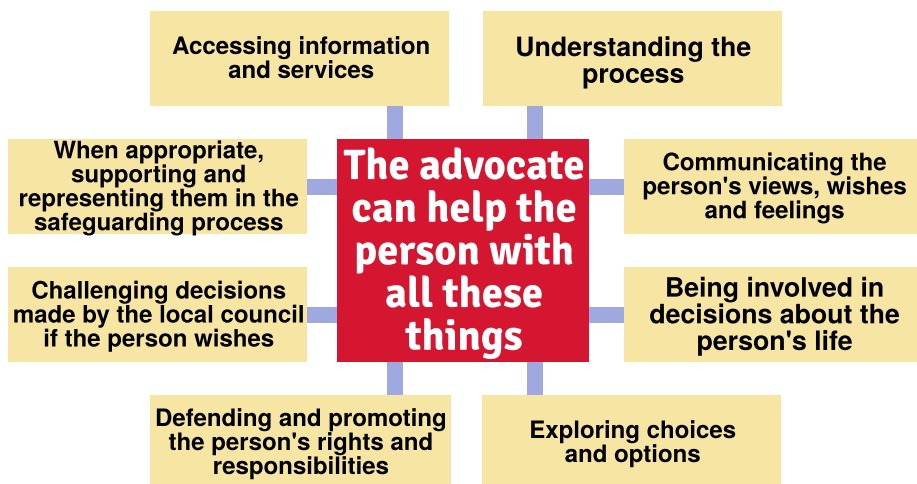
The advocate can help the person with all these things

Accessing information and services

Understanding the process

When appropriate, supporting and representing them in the safeguarding process

Communicating the person's views, wishes and feelings

Challenging decisions made by the local council if the person wishes

Being involved in decisions about the person's life

Defending and promoting the person's rights and responsibilities

Exploring choices and options